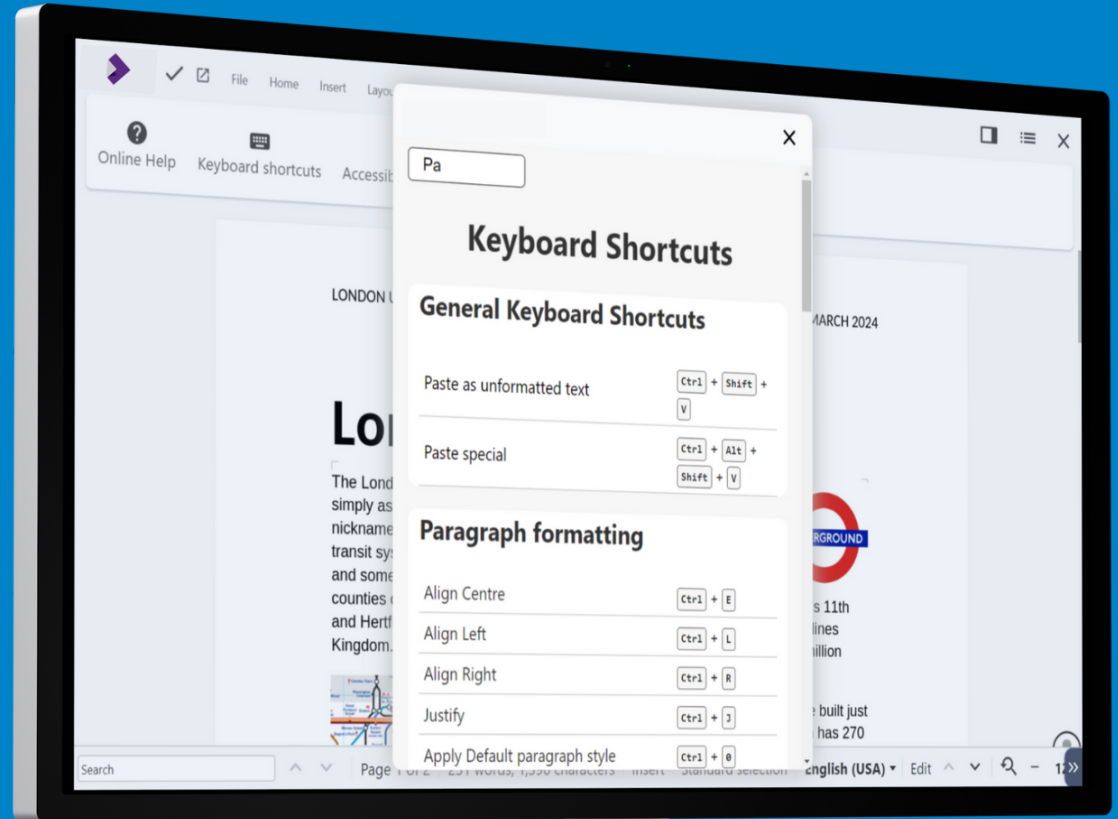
File Home Insert Layo

Online Help Keyboard shortcuts Accessi

Pa

Keyboard Shortcuts

General Keyboard Shortcuts

Paste as unformatted text Ctrl + Shift + V

Paste special Ctrl + Alt + Shift + V

Paragraph formatting

Align Centre Ctrl + E

Align Left Ctrl + L

Align Right Ctrl + R

Justify Ctrl + J

Apply Default paragraph style Ctrl + 0

LONDON U

MARCH 2024

Lo

The Lond simply as nickname transit sys and some counties and Hertf Kingdom.

RGROUND

s 11th lines illion

e built just has 270

Search

Page 1 of 2 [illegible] words, 1,590 characters Insert Standard selection English (USA) Edit

12